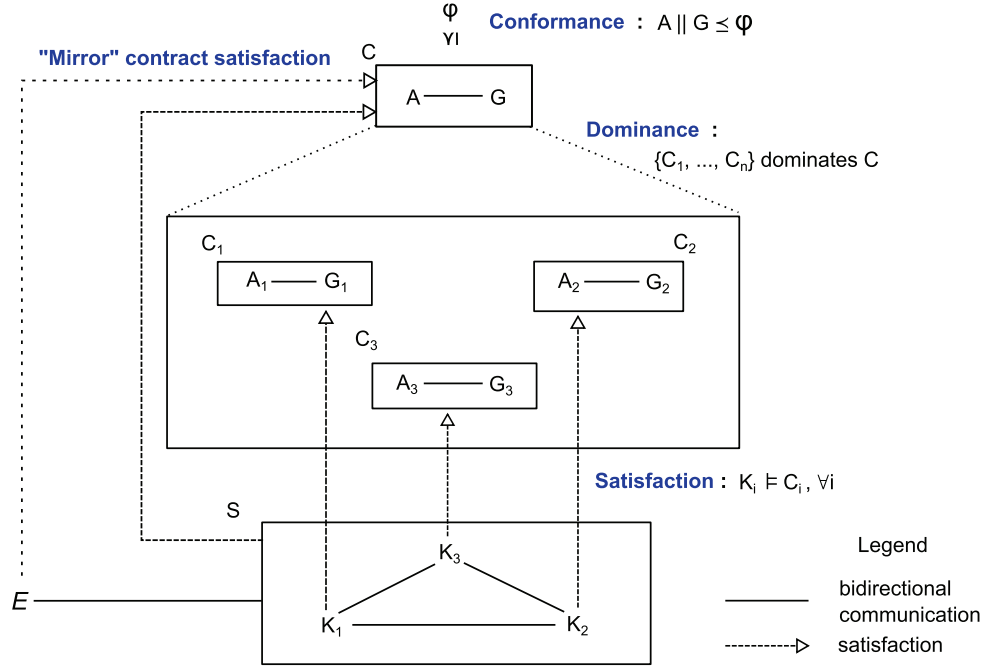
$\varphi$
$\preceq$

Conformance : $A \parallel G \preceq \varphi$

"Mirror" contract satisfaction

C

A —— G

Dominance :

$\{C_1, ..., C_n\}$ dominates C

$C_1$

$A_1$ —— $G_1$

$C_2$

$A_2$ —— $G_2$

$C_3$

$A_3$ —— $G_3$

Satisfaction : $K_i \models C_i$ , $\forall i$

S

$K_3$

$E$

$K_1$

$K_2$

Legend

bidirectional communication

satisfaction